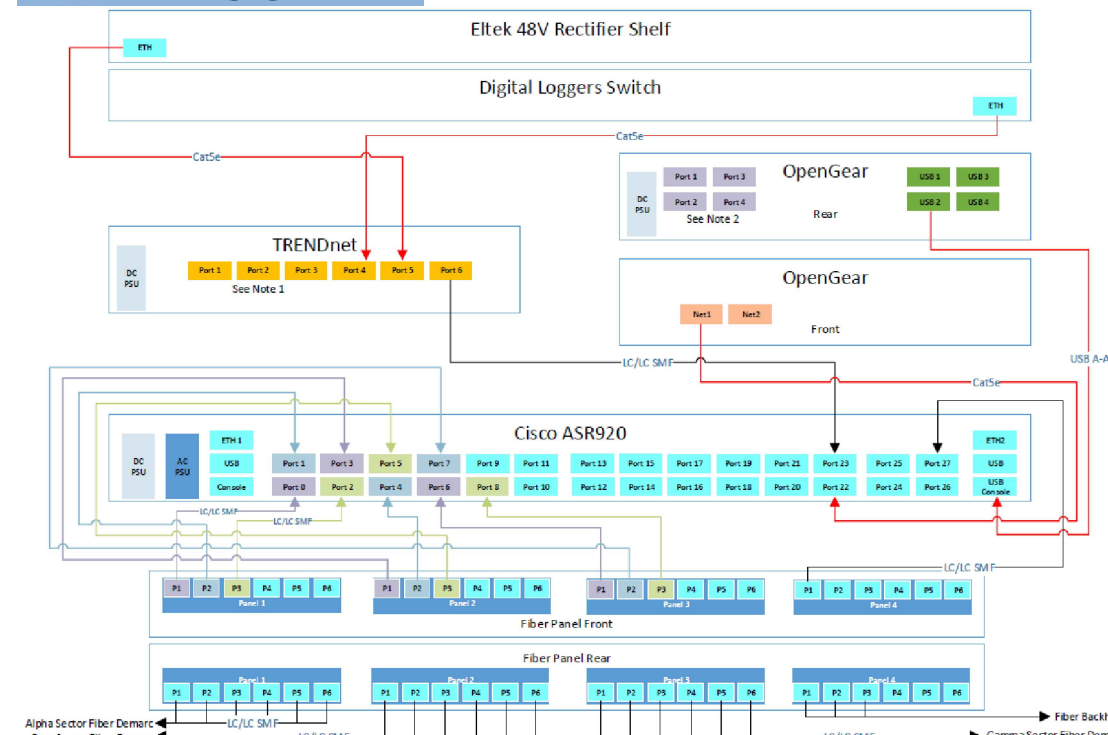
Eltek 48V Rectifier Shelf

ETH

Digital Loggers Switch

ETH

Cat5e

Cat5e

OpenGear

DC PSU

Port 1 Port 3
Port 2 Port 4
See Note 2

Rear

USB 1 USB 3
USB 2 USB 4

TRENDnet

DC PSU

Port 1 Port 2 Port 3 Port 4 Port 5 Port 6
See Note 1

OpenGear

Net1 Net2

Front

USB A-A

LC/LC SMF

Cat5e

Cisco ASR920

DC PSU

AC PSU

ETH 1
USB
Console

Port 1 Port 3 Port 5 Port 7 Port 9 Port 11 Port 13 Port 15 Port 17 Port 19 Port 21 Port 23 Port 25 Port 27
Port 0 Port 2 Port 4 Port 6 Port 8 Port 10 Port 12 Port 14 Port 16 Port 18 Port 20 Port 22 Port 24 Port 26

ETH2
USB
USB Console

LC/LC SMF

LC/LC SMF

LC/LC SMF

P1 P2 P3 P4 P5 P6
Panel 1

P1 P2 P3 P4 P5 P6
Panel 2

P1 P2 P3 P4 P5 P6
Panel 3

P1 P2 P3 P4 P5 P6
Panel 4

Fiber Panel Front

Fiber Panel Rear

Panel 1
P1 P2 P3 P4 P5 P6

Panel 2
P1 P2 P3 P4 P5 P6

Panel 3
P1 P2 P3 P4 P5 P6

Panel 4
P1 P2 P3 P4 P5 P6

Alpha Sector Fiber Demarc

LC/LC SMF

Fiber Backh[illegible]

Gamma Sector Fiber Demarc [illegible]